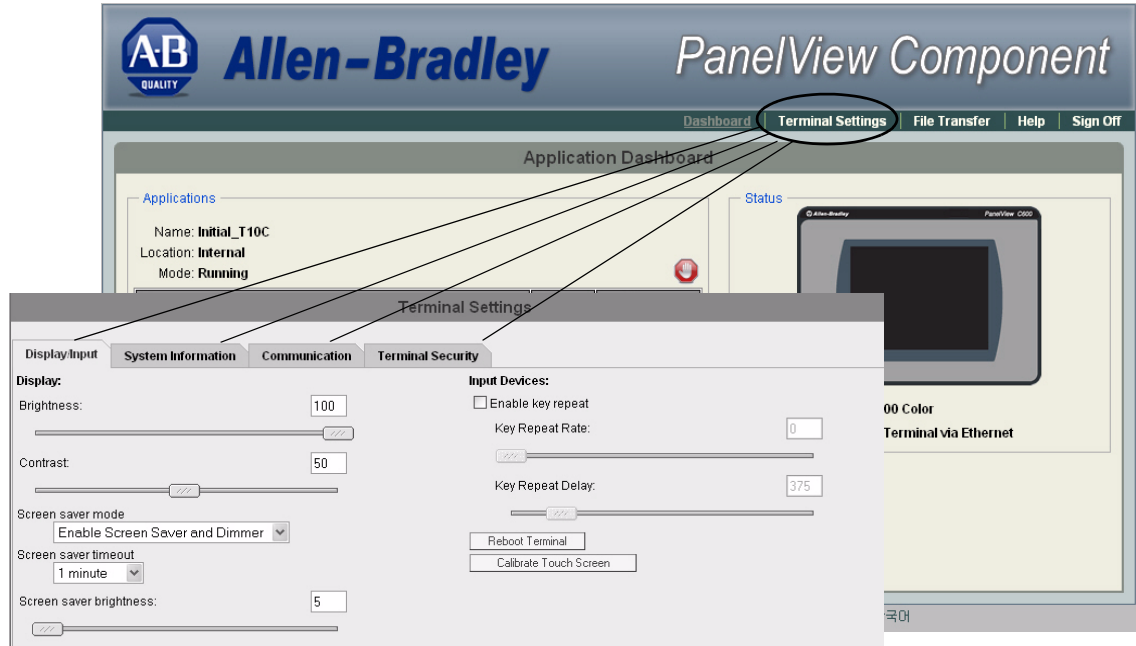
A-B QUALITY Allen-Bradley PanelView Component

Dashboard | Terminal Settings | File Transfer | Help | Sign Off

Application Dashboard

Applications

Name: Initial_T10C
Location: Internal
Mode: Running

Status

Allen-Bradley PanelView C600

00 Color
Terminal via Ethernet

국어

Terminal Settings

Display/Input | System Information | Communication | Terminal Security

Display:

Brightness: 100

Contrast: 50

Screen saver mode
Enable Screen Saver and Dimmer

Screen saver timeout
1 minute

Screen saver brightness: 5

Input Devices:

Enable key repeat

Key Repeat Rate: 0

Key Repeat Delay: 375

Reboot Terminal

Calibrate Touch Screen